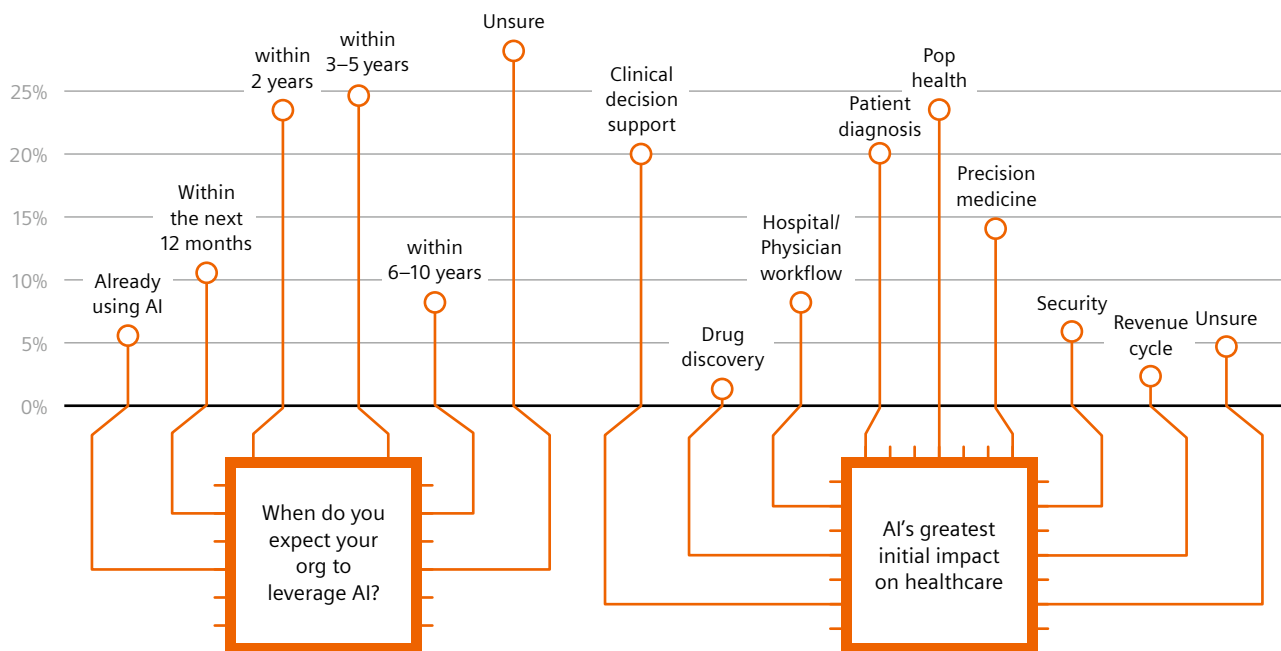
25%
20%
15%
10%
5%
0%

Already using AI

Within the next 12 months

within 2 years

within 3–5 years

within 6–10 years

Unsure

When do you expect your org to leverage AI?

Clinical decision support

Drug discovery

Hospital/ Physician workflow

Patient diagnosis

Pop health

Precision medicine

Security

Revenue cycle

Unsure

AI's greatest initial impact on healthcare